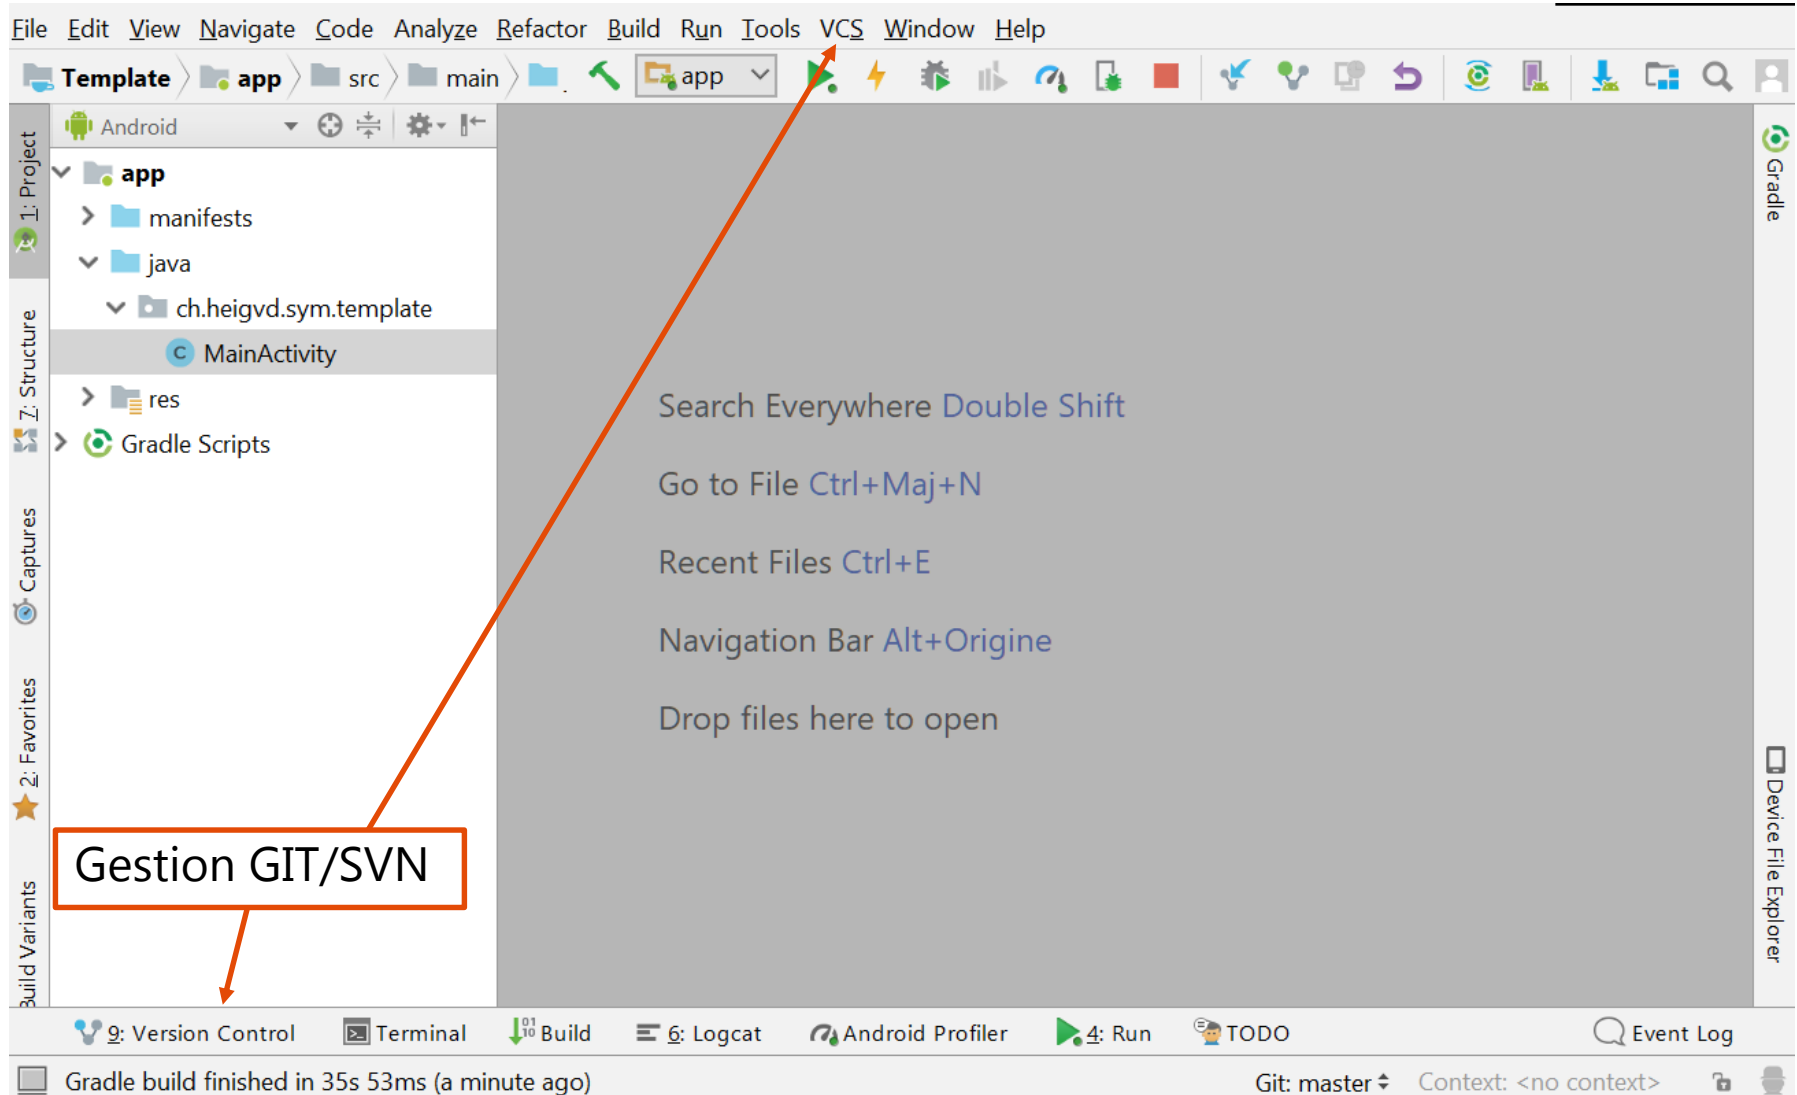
File Edit View Navigate Code Analyze Refactor Build Run Tools VCS Window Help

Template app src main app

Android

1: Project

app
manifests
java
ch.heigvd.sym.template
MainActivity
res
Gradle Scripts

7: Structure

Captures

2: Favorites

Build Variants

Search Everywhere Double Shift

Go to File Ctrl+Maj+N

Recent Files Ctrl+E

Navigation Bar Alt+Origine

Drop files here to open

Gradle

Device File Explorer

Gestion GIT/SVN

9: Version Control Terminal Build 6: Logcat Android Profiler 4: Run TODO Event Log

Gradle build finished in 35s 53ms (a minute ago) Git: master Context: <no context>